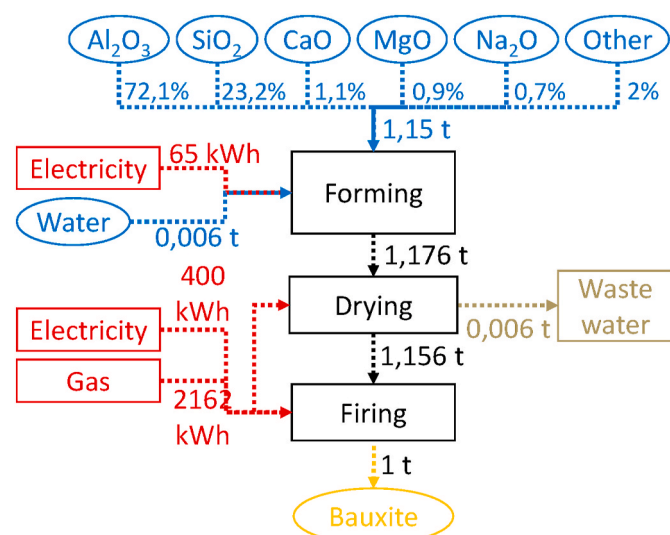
$Al_2O_3$
$SiO_2$
CaO
MgO
$Na_2O$
Other

72,1%
23,2%
1,1%
0,9%
0,7%
2%

1,15 t

Electricity
65 kWh

Forming

Water
0,006 t

1,176 t

400 kWh

Drying

Waste water
0,006 t

Electricity

1,156 t

Gas
2162 kWh

Firing

1 t

Bauxite